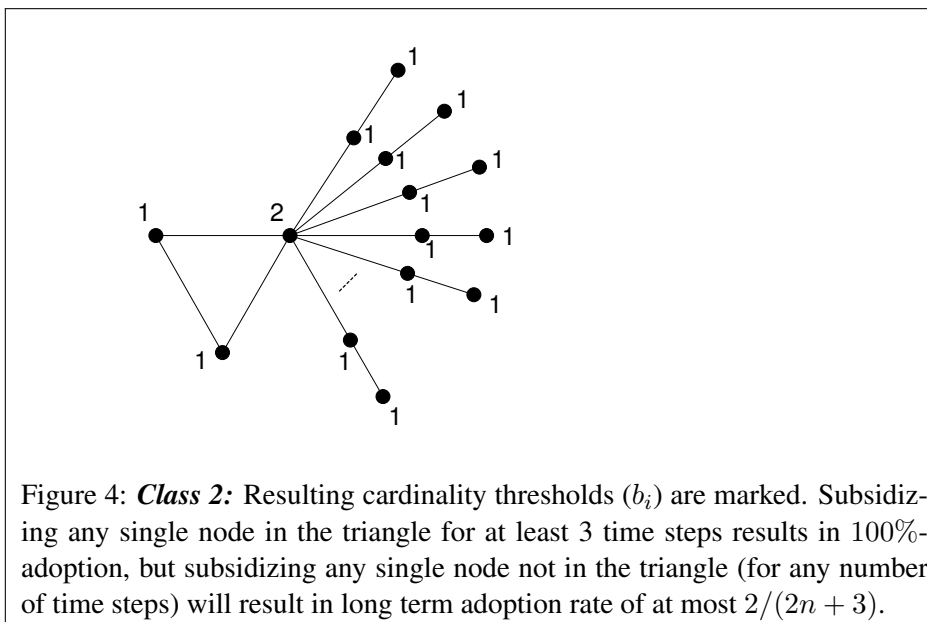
1

1

1

1

1

1

1

2

1

1

1

1

1

1

1

1

1

Figure 4: ***Class 2:*** Resulting cardinality thresholds ($b_i$) are marked. Subsidizing any single node in the triangle for at least 3 time steps results in $100\%$-adoption, but subsidizing any single node not in the triangle (for any number of time steps) will result in long term adoption rate of at most $2/(2n+3)$.